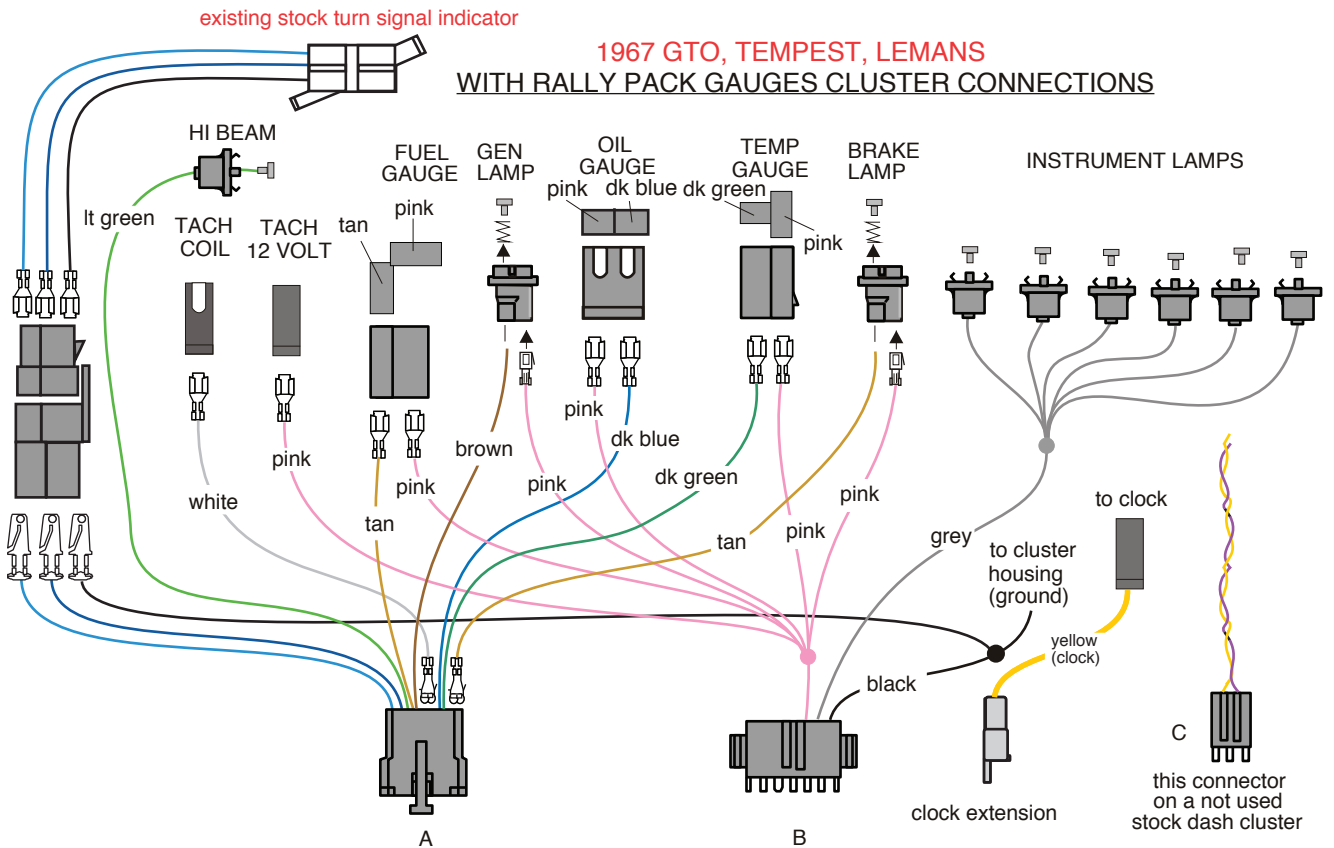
existing stock turn signal indicator

1967 GTO, TEMPEST, LEMANS
WITH RALLY PACK GAUGES CLUSTER CONNECTIONS

HI BEAM

lt green

TACH COIL

TACH 12 VOLT

FUEL GAUGE

pink

tan

GEN LAMP

OIL GAUGE

pink

dk blue

TEMP GAUGE

dk green

pink

BRAKE LAMP

INSTRUMENT LAMPS

white

pink

tan

pink

brown

pink

pink

dk blue

dk green

tan

pink

pink

grey

to cluster housing (ground)

to clock

yellow (clock)

black

A

B

clock extension

C

this connector on a not used stock dash cluster